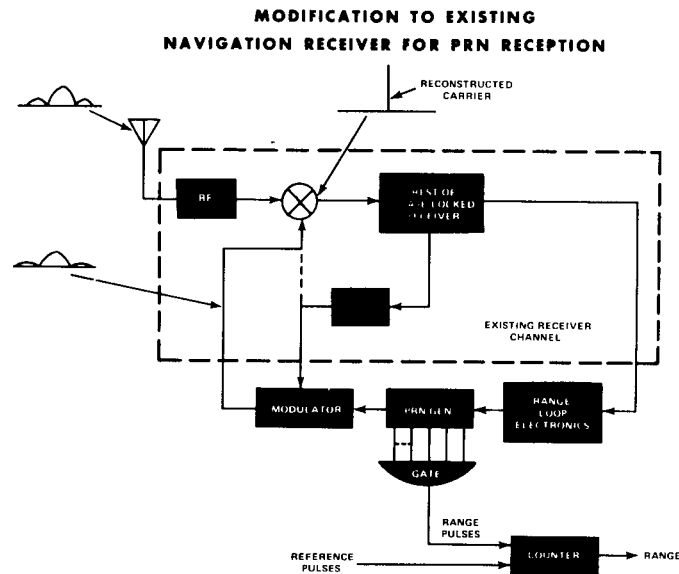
MODIFICATION TO EXISTING
NAVIGATION RECEIVER FOR PRN RECEPTION

RECONSTRUCTED CARRIER

RF

REST OF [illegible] LOCKED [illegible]CEIVER

EXISTING RECEIVER CHANNEL

MODULATOR

PRN GEN

RANGE LOOP ELECTRONICS

GATE

RANGE PULSES

REFERENCE PULSES

COUNTER

RANGE